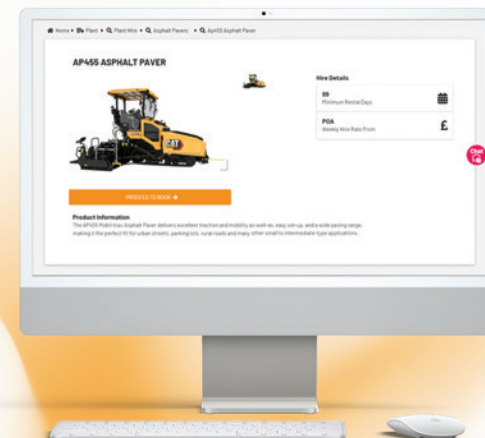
Home • Plant • Plant Hire • Asphalt Pavers • AP455 Asphalt Paver

AP455 ASPHALT PAVER

Hire Details

99
Minimum Rental Days

POA
Weekly Hire Rate From

£

Chat

PROCEED TO BOOK →

Product Information

The AP455 Mobil-trac Asphalt Paver delivers excellent traction and mobility as well as, easy set-up, and a wide paving range, making it the perfect fit for urban streets, parking lots, rural roads and many other small to intermediate-type applications.